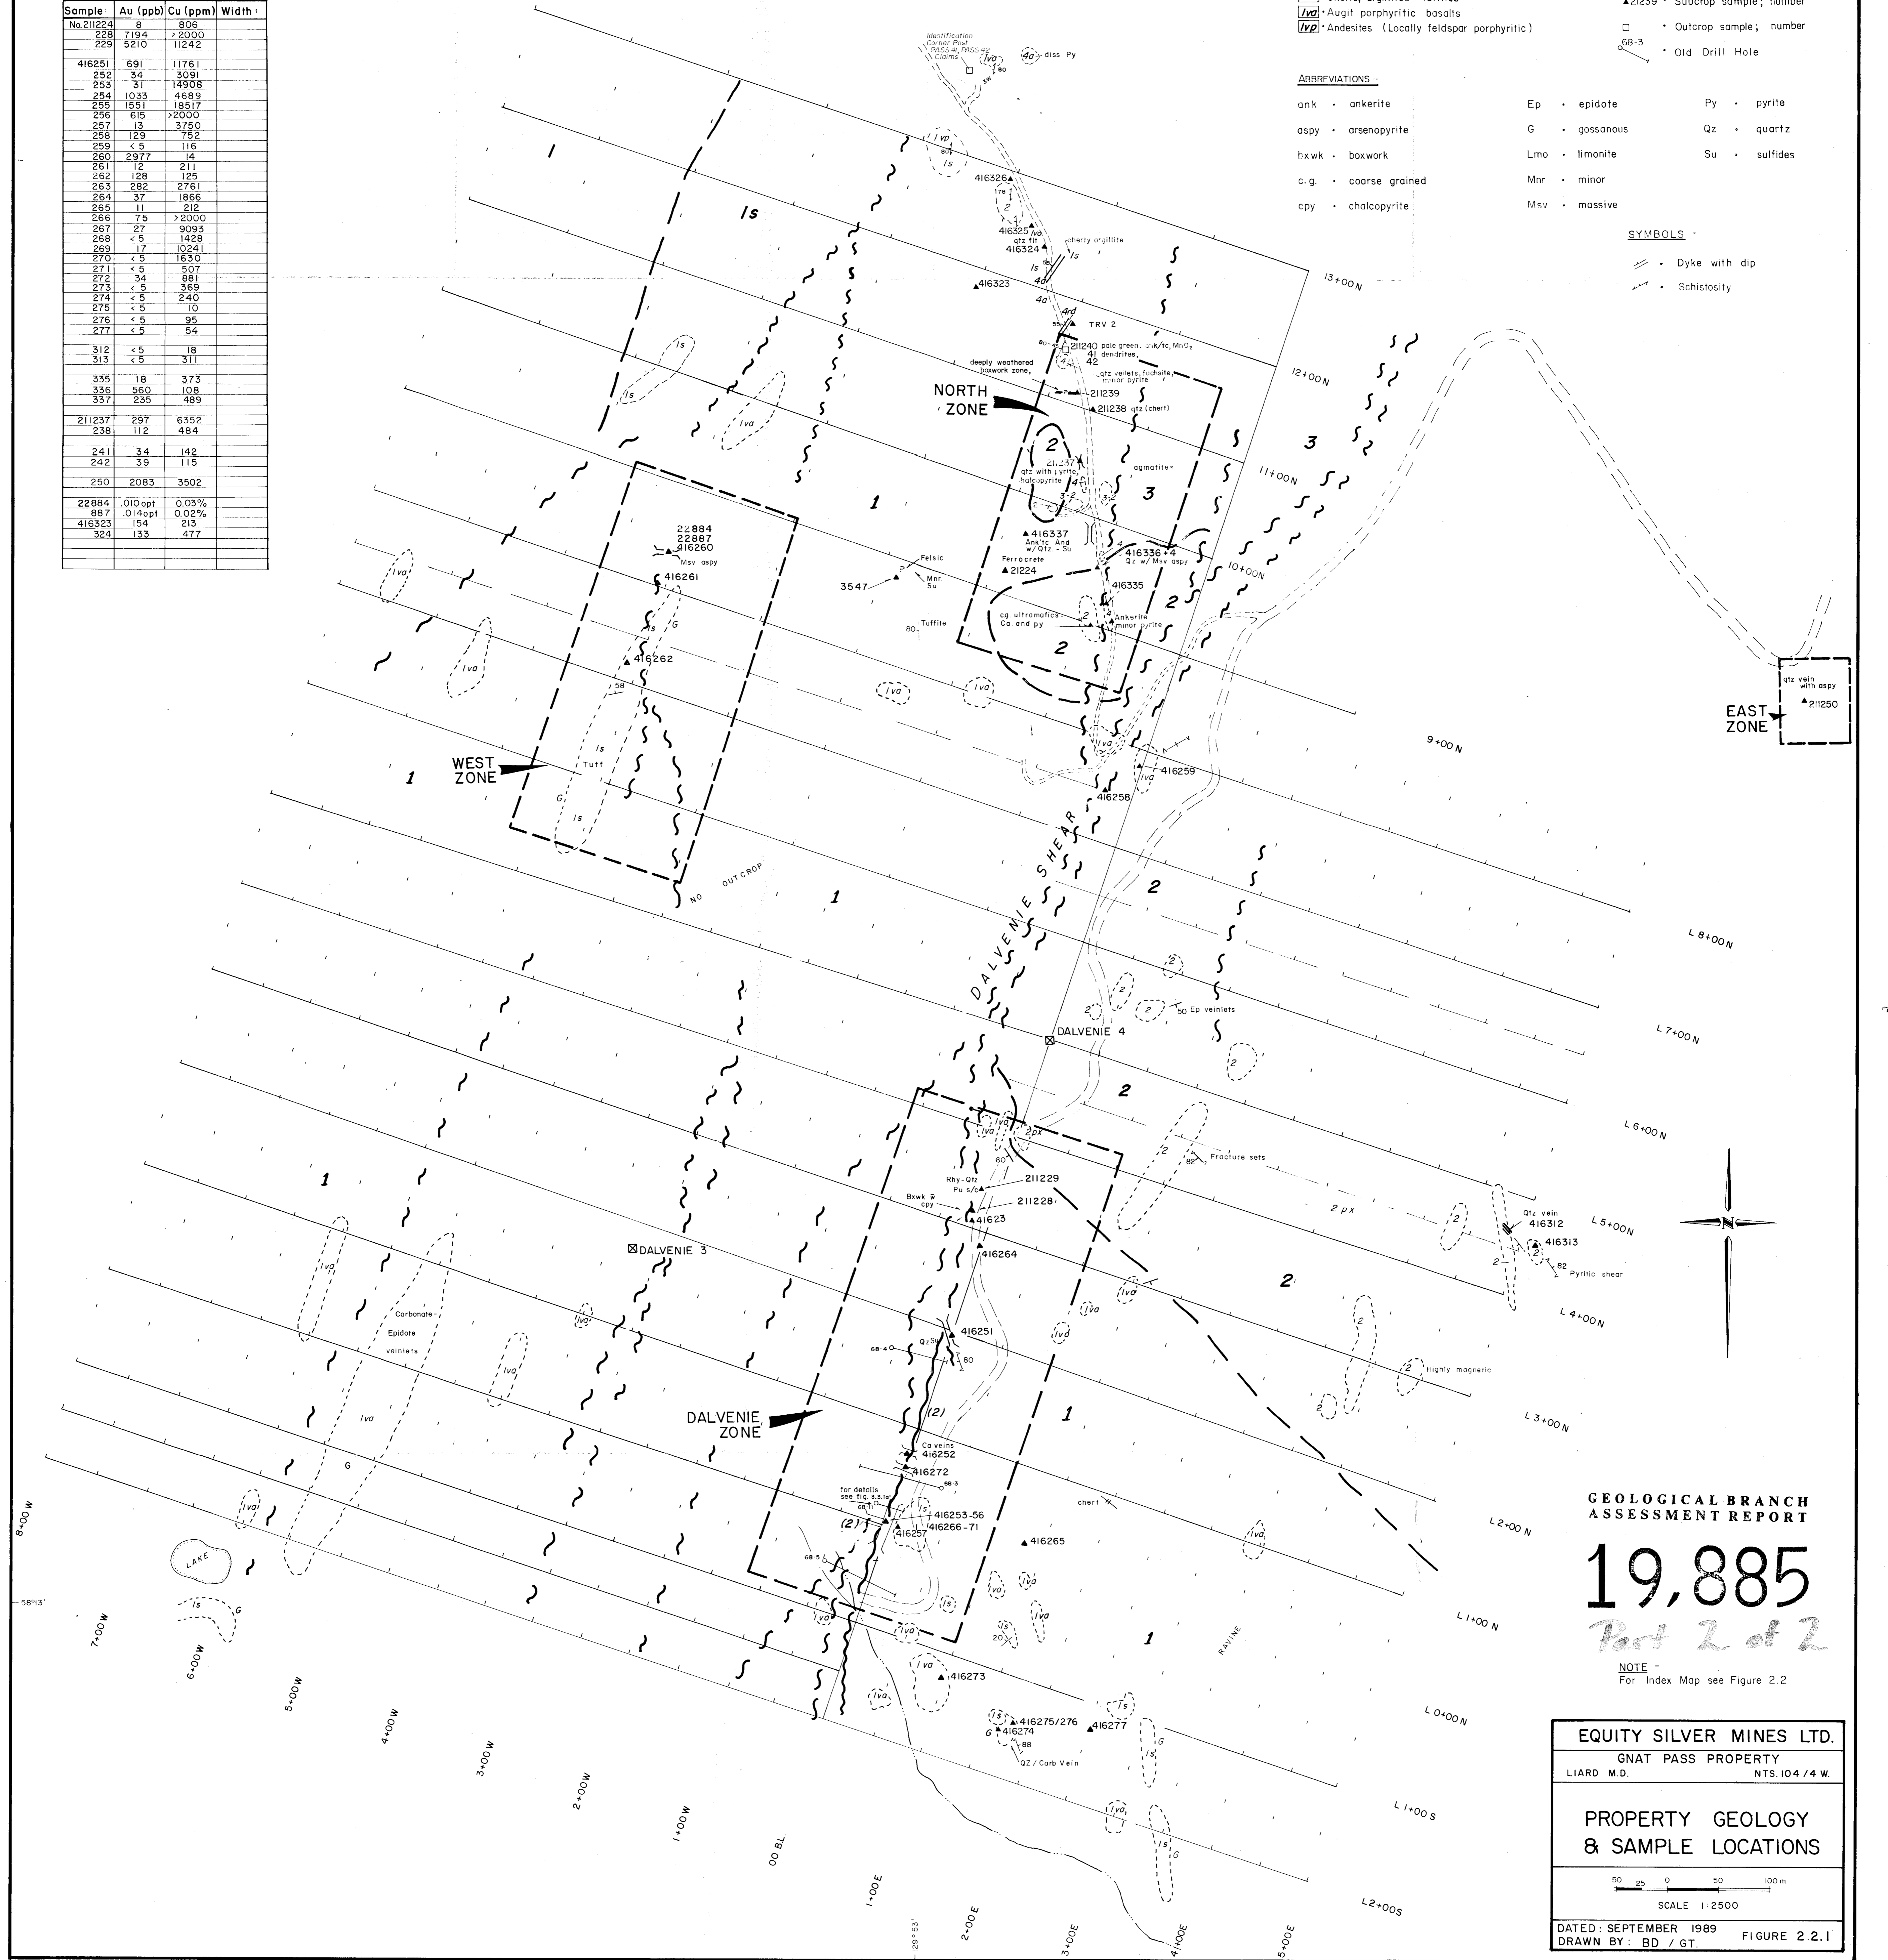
| Sample | Au (ppb) | Cu (ppm) | Width |
|---|---|---|---|
| No. 211224 | 8 | 806 | |
| 228 | 7194 | >2000 | |
| 229 | 5210 | 11242 | |
| 416251 | 691 | 11761 | |
| 252 | 34 | 3091 | |
| 253 | 31 | 14908 | |
| 254 | 1033 | 4689 | |
| 255 | 1551 | 18517 | |
| 256 | 615 | >2000 | |
| 257 | 13 | 3750 | |
| 258 | 129 | 752 | |
| 259 | < 5 | 116 | |
| 260 | 2977 | 14 | |
| 261 | 12 | 211 | |
| 262 | 128 | 125 | |
| 263 | 282 | 2761 | |
| 264 | 37 | 1866 | |
| 265 | 11 | 212 | |
| 266 | 75 | >2000 | |
| 267 | 27 | 9093 | |
| 268 | < 5 | 1428 | |
| 269 | 17 | 10241 | |
| 270 | < 5 | 1630 | |
| 271 | < 5 | 507 | |
| 272 | 34 | 881 | |
| 273 | < 5 | 369 | |
| 274 | < 5 | 240 | |
| 275 | < 5 | 10 | |
| 276 | < 5 | 95 | |
| 277 | < 5 | 54 | |
| 312 | < 5 | 18 | |
| 313 | < 5 | 311 | |
| 335 | 18 | 373 | |
| 336 | 560 | 108 | |
| 337 | 235 | 489 | |
| 211237 | 297 | 6352 | |
| 238 | 112 | 484 | |
| 241 | 34 | 142 | |
| 242 | 39 | 115 | |
| 250 | 2083 | 3502 | |
| 22884 | .010 opt | 0.03% | |
| 887 | .014 opt | 0.02% | |
| 416323 | 154 | 213 | |
| 324 | 133 | 477 | |

Iva · Augit porphyritic basalts
Ivp · Andesites (Locally feldspar porphyritic)

▲21239 · Subcrop sample; number
□ · Outcrop sample; number
68-3 · Old Drill Hole

ABBREVIATIONS -
ank · ankerite
aspy · arsenopyrite
bxwk · boxwork
c.g. · coarse grained
cpy · chalcopyrite
Ep · epidote
G · gossanous
Lmo · limonite
Mnr · minor
Msv · massive
Py · pyrite
Qz · quartz
Su · sulfides

SYMBOLS -
· Dyke with dip
· Schistosity

Identification Corner Post PASS 41, PASS 42 Claims
4a diss Py
416326
416325 Iva qtz flt 416324
cherty argillite
416323
13+00 N
TRV 2
211240 pale green, ank/tc, MnO2 dendrites, 41 42
deeply weathered boxwork zone
qtz veilets, fuchsite, minor pyrite
211239
211238 qtz (chert)
12+00 N
NORTH ZONE
211237 qtz with pyrite, chalcopyrite
agmatite
11+00 N
416337 Ank'tc And w/ Qtz. - Su
Ferrocrete 21224
416336+4 Qz w/ Msv aspy
10+00 N
416335
cg. ultramafics Ca. and py
Ankerite minor pyrite
Felsic Mnr. Su
3547
Tuffite 80
22884 22887 416260 Msv aspy
416261
416262
58
Is Tuff
WEST ZONE
qtz vein with aspy 211250
EAST ZONE
9+00 N
416259
416258
NO OUTCROP
DALVENIE SHEAR
L 8+00 N
50 Ep veinlets
DALVENIE 4
L 7+00 N
L 6+00 N
2px
82 Fracture sets
Rhy-Qtz Pu s/c
211229
211228
Bxwk w cpy
416623
416264
2 px
Qtz vein 416312
416313
82 Pyritic shear
L 5+00 N
DALVENIE 3
L 4+00 N
Carbonate Epidote veinlets
416251
68-4 Qz Su 80
Highly magnetic
DALVENIE ZONE
L 3+00 N
Ca veins 416252
416272
for details see fig. 3.3.1e
68-3
416253-56
416266-71
416257
416265
chert
L 2+00 N
LAKE
58°13'
68-5
L 1+00 N
RAVINE
416273
416275/276
416274
416277
88
QZ / Carb Vein
L 0+00 N
L 1+00 S
L 2+00 S
8+00 W
7+00 W
6+00 W
5+00 W
4+00 W
3+00 W
2+00 W
1+00 W
00 BL
1+00 E
129°53'
2+00 E
3+00 E
4+00 E
5+00 E

GEOLOGICAL BRANCH ASSESSMENT REPORT
19,885
Part 2 of 2

NOTE - For Index Map see Figure 2.2

EQUITY SILVER MINES LTD.
GNAT PASS PROPERTY
LIARD M.D. NTS. 104 / 4 W.
PROPERTY GEOLOGY & SAMPLE LOCATIONS
50 25 0 50 100 m
SCALE 1:2500
DATED: SEPTEMBER 1989
DRAWN BY: BD / GT.
FIGURE 2.2.1